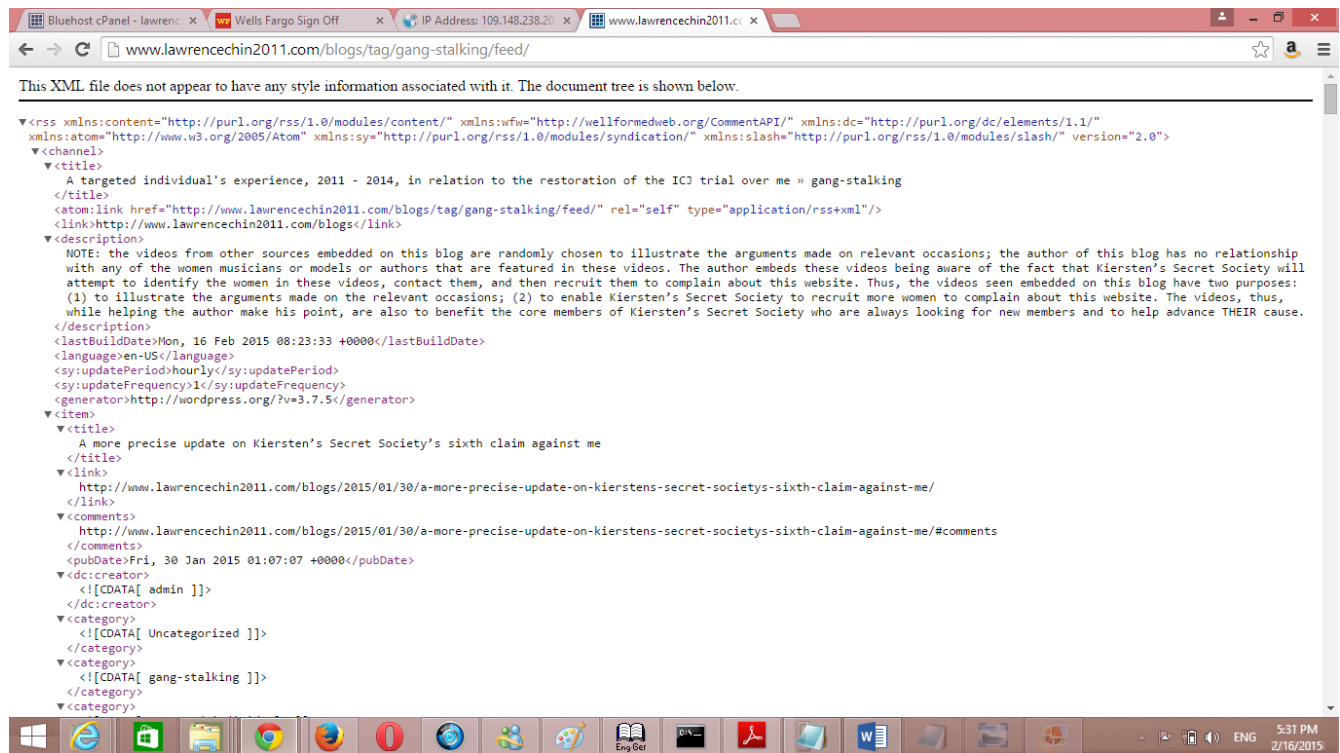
Bluehost cPanel - lawrenc × | WF Wells Fargo Sign Off × | IP Address: 109.148.238.20 × | www.lawrencechin2011.cc ×

www.lawrencechin2011.com/blogs/tag/gang-stalking/feed/

This XML file does not appear to have any style information associated with it. The document tree is shown below.

▼<rss xmlns:content="http://purl.org/rss/1.0/modules/content/" xmlns:wfw="http://wellformedweb.org/CommentAPI/" xmlns:dc="http://purl.org/dc/elements/1.1/" xmlns:atom="http://www.w3.org/2005/Atom" xmlns:sy="http://purl.org/rss/1.0/modules/syndication/" xmlns:slash="http://purl.org/rss/1.0/modules/slash/" version="2.0">
▼<channel>
▼<title>
A targeted individual's experience, 2011 - 2014, in relation to the restoration of the ICJ trial over me » gang-stalking
</title>
<atom:link href="http://www.lawrencechin2011.com/blogs/tag/gang-stalking/feed/" rel="self" type="application/rss+xml"/>
<link>http://www.lawrencechin2011.com/blogs</link>
▼<description>
NOTE: the videos from other sources embedded on this blog are randomly chosen to illustrate the arguments made on relevant occasions; the author of this blog has no relationship with any of the women musicians or models or authors that are featured in these videos. The author embeds these videos being aware of the fact that Kiersten’s Secret Society will attempt to identify the women in these videos, contact them, and then recruit them to complain about this website. Thus, the videos seen embedded on this blog have two purposes: (1) to illustrate the arguments made on the relevant occasions; (2) to enable Kiersten’s Secret Society to recruit more women to complain about this website. The videos, thus, while helping the author make his point, are also to benefit the core members of Kiersten’s Secret Society who are always looking for new members and to help advance THEIR cause.
</description>
<lastBuildDate>Mon, 16 Feb 2015 08:23:33 +0000</lastBuildDate>
<language>en-US</language>
<sy:updatePeriod>hourly</sy:updatePeriod>
<sy:updateFrequency>1</sy:updateFrequency>
<generator>http://wordpress.org/?v=3.7.5</generator>
▼<item>
▼<title>
A more precise update on Kiersten’s Secret Society’s sixth claim against me
</title>
▼<link>
http://www.lawrencechin2011.com/blogs/2015/01/30/a-more-precise-update-on-kierstens-secret-societys-sixth-claim-against-me/
</link>
▼<comments>
http://www.lawrencechin2011.com/blogs/2015/01/30/a-more-precise-update-on-kierstens-secret-societys-sixth-claim-against-me/#comments
</comments>
<pubDate>Fri, 30 Jan 2015 01:07:07 +0000</pubDate>
▼<dc:creator>
<![CDATA[ admin ]]>
</dc:creator>
▼<category>
<![CDATA[ Uncategorized ]]>
</category>
▼<category>
<![CDATA[ gang-stalking ]]>
</category>
▼<category>

Eng Ger
ENG
5:31 PM
2/16/2015